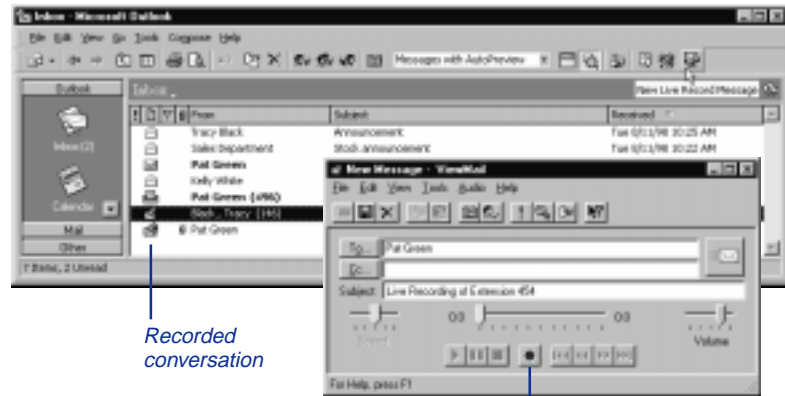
Inbox - Microsoft Outlook

File Edit View Go Tools Compose Help

Messages with AutoPreview

New Live Record Message

Outlook

Inbox (2)

Calendar

Mail

Other

7 Items, 2 Unread

Inbox

From | Subject | Received
Tracy Black | Announcement | Tue 6/11/98 10:25 AM
Sales Department | Stock announcement | Tue 6/11/98 10:22 AM
Pat Green | | 
Kelly White | | 
Pat Green (x96) | | 
Black, Tracy (146) | | 
Pat Green | | 

New Message - ViewMail

File Edit View Tools Audio Help

To... Pat Green

Cc...

Subject: Live Recording at Extension 454

0.0

0.0

Speed

Volume

For Help, press F1

Recorded conversation